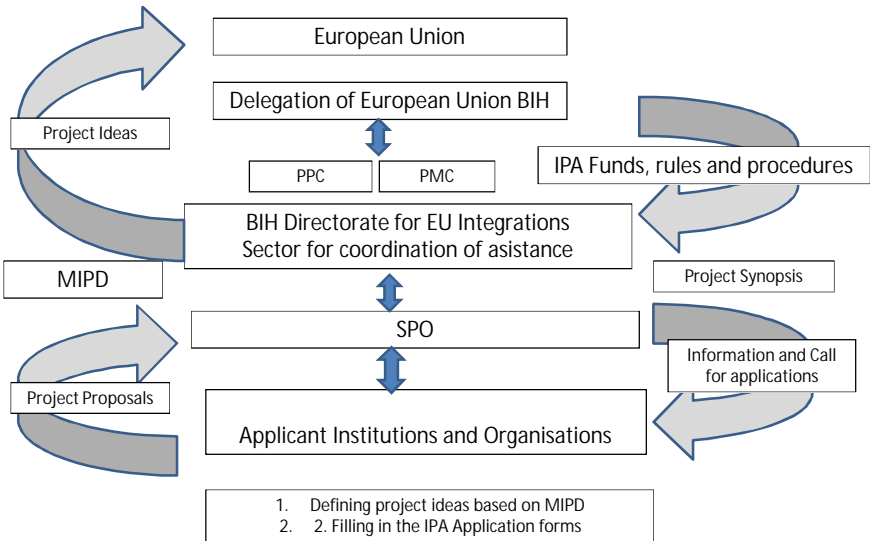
European Union

Delegation of European Union BIH

Project Ideas

IPA Funds, rules and procedures

PPC

PMC

BIH Directorate for EU Integrations
Sector for coordination of asistance

MIPD

Project Synopsis

SPO

Information and Call for applications

Project Proposals

Applicant Institutions and Organisations

1. Defining project ideas based on MIPD
2. 2. Filling in the IPA Application forms